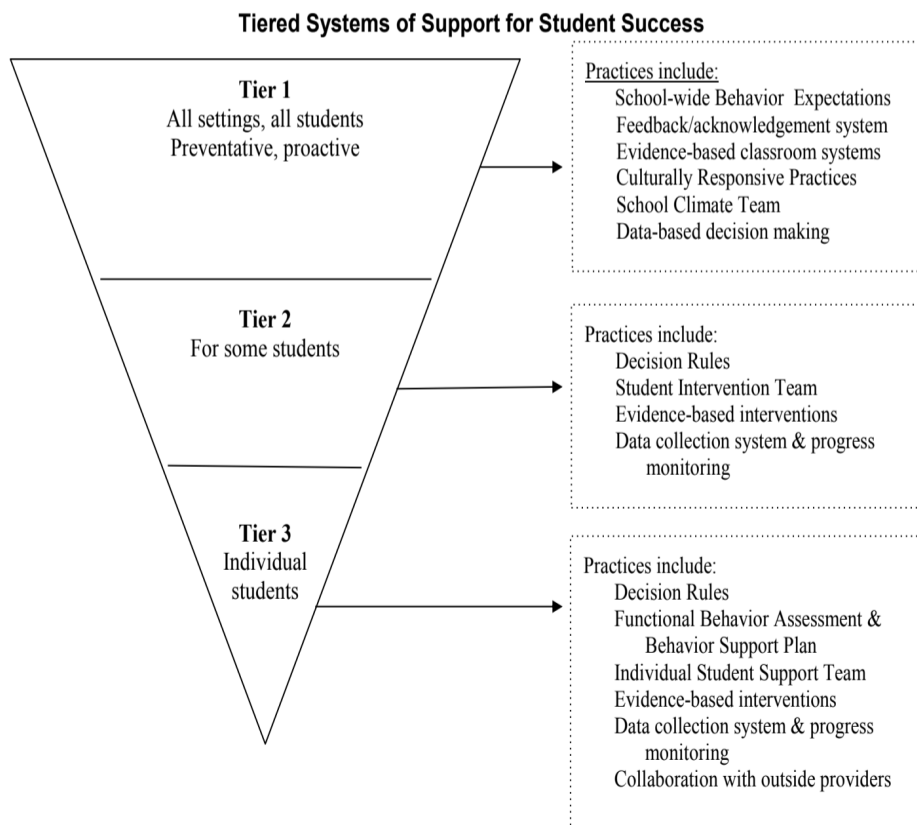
Tiered Systems of Support for Student Success

Tier 1
All settings, all students
Preventative, proactive

Practices include:
School-wide Behavior Expectations
Feedback/acknowledgement system
Evidence-based classroom systems
Culturally Responsive Practices
School Climate Team
Data-based decision making

Tier 2
For some students

Practices include:
Decision Rules
Student Intervention Team
Evidence-based interventions
Data collection system & progress monitoring

Tier 3
Individual students

Practices include:
Decision Rules
Functional Behavior Assessment & Behavior Support Plan
Individual Student Support Team
Evidence-based interventions
Data collection system & progress monitoring
Collaboration with outside providers